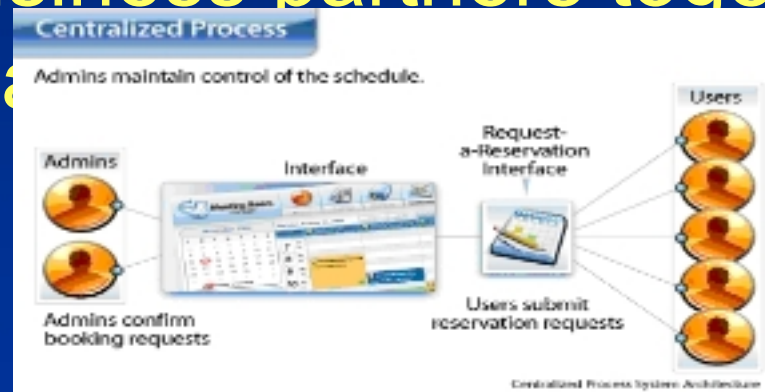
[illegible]

Centralized Process

Admins maintain control of the schedule.

Admins

Interface

Request-a-Reservation Interface

Users

Admins confirm booking requests

Users submit reservation requests

Centralized Process System Architecture